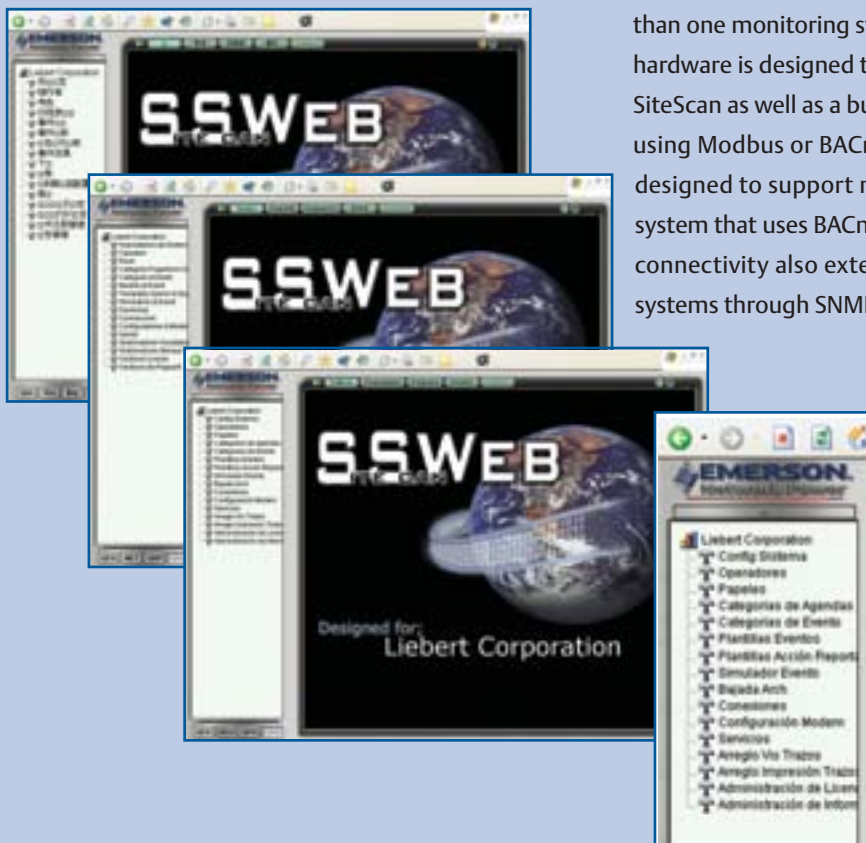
than one monitoring s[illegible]
hardware is designed t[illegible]
SiteScan as well as a bu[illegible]
using Modbus or BACn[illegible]
designed to support m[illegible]
system that uses BACn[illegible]
connectivity also exte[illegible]
systems through SNM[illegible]

EMERSON

SSWEB

EMERSON

SSWEB

EMERSON

Liebert Corporation

SSWEB

Designed for:
Liebert Corporation

EMERSON.

Liebert Corporation
Config Sistema
Operadores
Papeles
Categorias de Agendas
Categorias de Evento
Plantillas Eventos
Plantillas Acción Report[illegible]
Simulador Evento
Bajada Arch
Conexiones
Configuración Modem
Servicios
Arreglo Vis Trazos
Arreglo Impresión Trazo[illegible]
Administración de Licen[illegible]
Administración de Inform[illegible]